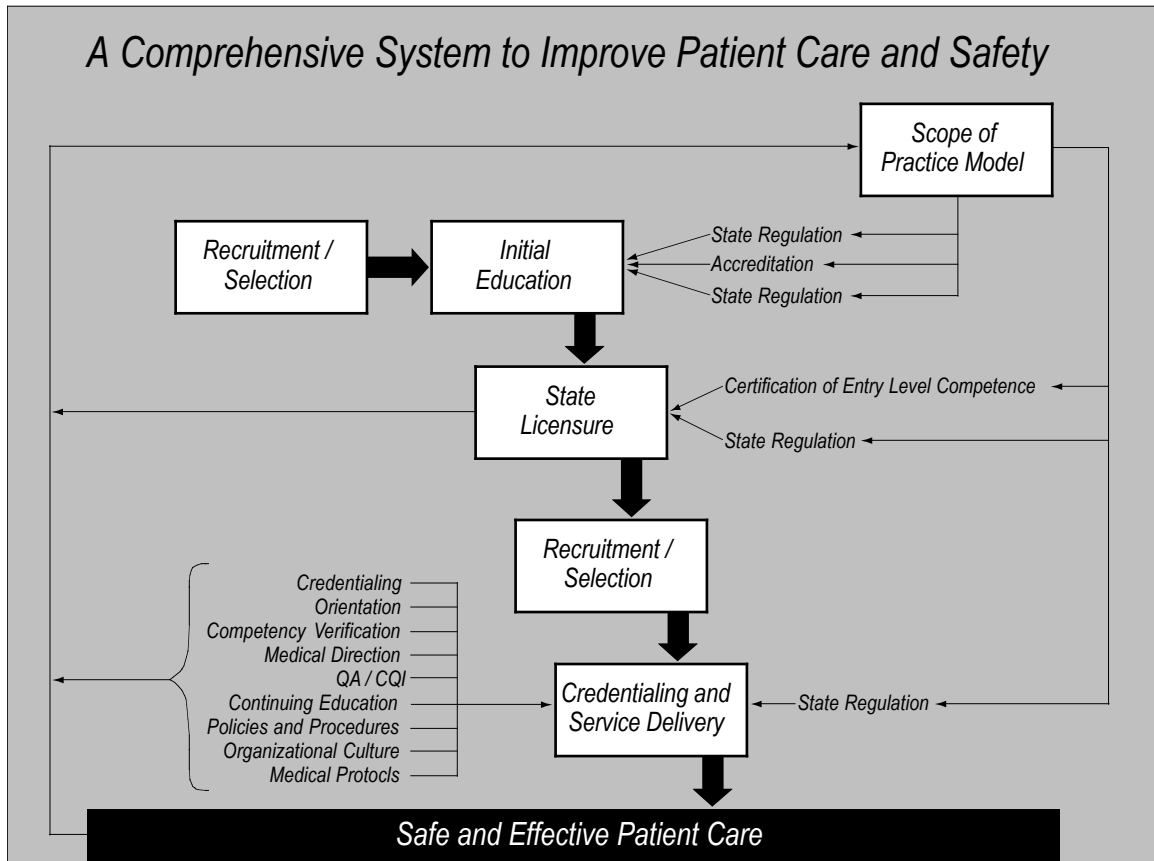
A Comprehensive System to Improve Patient Care and Safety

Scope of Practice Model

Recruitment / Selection

Initial Education

State Regulation
Accreditation
State Regulation

State Licensure

Certification of Entry Level Competence
State Regulation

Recruitment / Selection

Credentialing
Orientation
Competency Verification
Medical Direction
QA / CQI
Continuing Education
Policies and Procedures
Organizational Culture
Medical Protocls

Credentialing and Service Delivery

State Regulation

Safe and Effective Patient Care